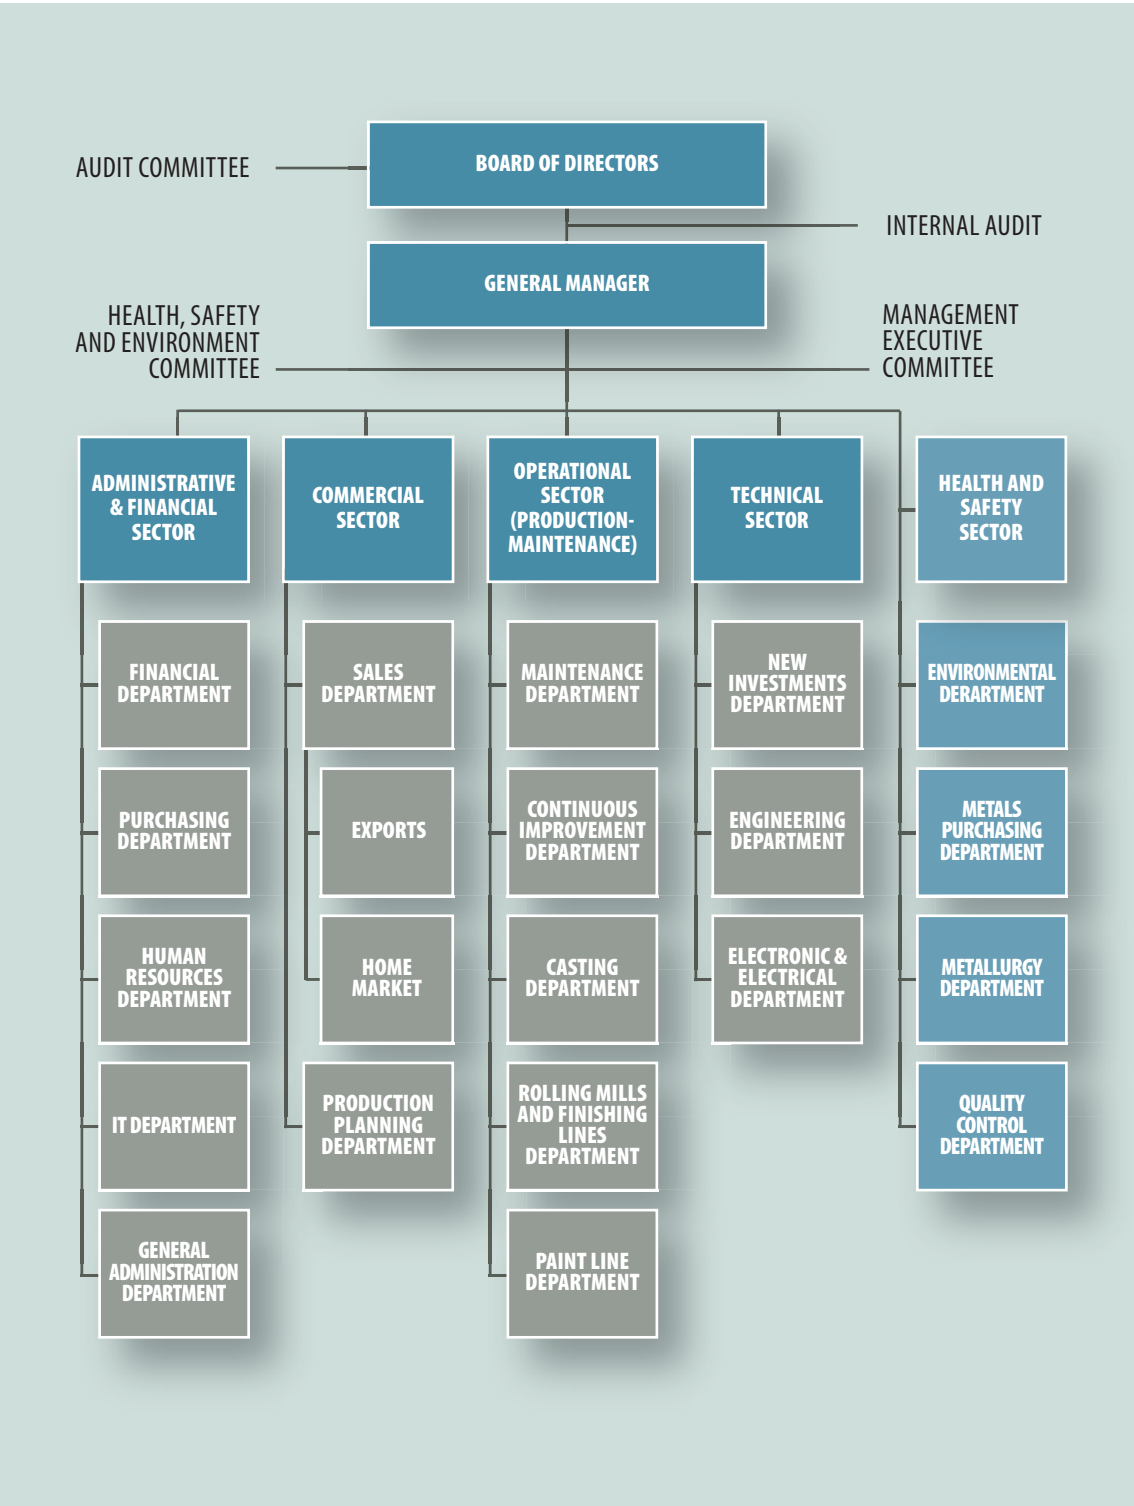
AUDIT COMMITTEE

BOARD OF DIRECTORS

INTERNAL AUDIT

GENERAL MANAGER

HEALTH, SAFETY AND ENVIRONMENT COMMITTEE

MANAGEMENT EXECUTIVE COMMITTEE

ADMINISTRATIVE & FINANCIAL SECTOR

FINANCIAL DEPARTMENT

PURCHASING DEPARTMENT

HUMAN RESOURCES DEPARTMENT

IT DEPARTMENT

GENERAL ADMINISTRATION DEPARTMENT

COMMERCIAL SECTOR

SALES DEPARTMENT

EXPORTS

HOME MARKET

PRODUCTION PLANNING DEPARTMENT

OPERATIONAL SECTOR (PRODUCTION-MAINTENANCE)

MAINTENANCE DEPARTMENT

CONTINUOUS IMPROVEMENT DEPARTMENT

CASTING DEPARTMENT

ROLLING MILLS AND FINISHING LINES DEPARTMENT

PAINT LINE DEPARTMENT

TECHNICAL SECTOR

NEW INVESTMENTS DEPARTMENT

ENGINEERING DEPARTMENT

ELECTRONIC & ELECTRICAL DEPARTMENT

HEALTH AND SAFETY SECTOR

ENVIRONMENTAL DERARTMENT

METALS PURCHASING DEPARTMENT

METALLURGY DEPARTMENT

QUALITY CONTROL DEPARTMENT